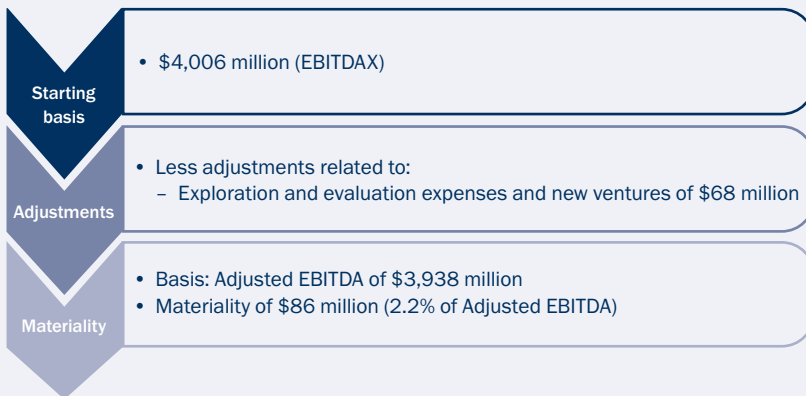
Starting basis

• \$4,006 million (EBITDAX)

Adjustments

• Less adjustments related to:
– Exploration and evaluation expenses and new ventures of \$68 million

Materiality

• Basis: Adjusted EBITDA of \$3,938 million
• Materiality of \$86 million (2.2% of Adjusted EBITDA)